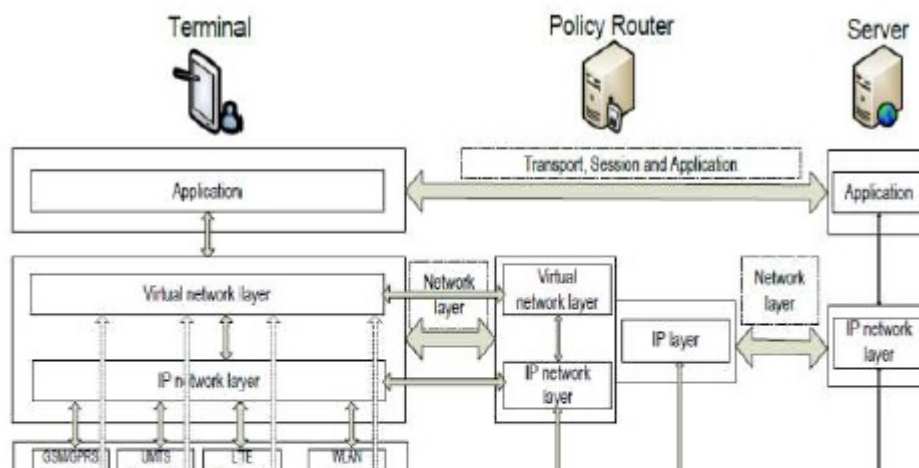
Terminal

Policy Router

Server

Transport, Session and Application

Application

Application

Virtual network layer

Network layer

Virtual network layer

Network layer

IP layer

IP network layer

IP network layer

IP network layer

GSM/GPRS

UMTS

LTE

WLAN